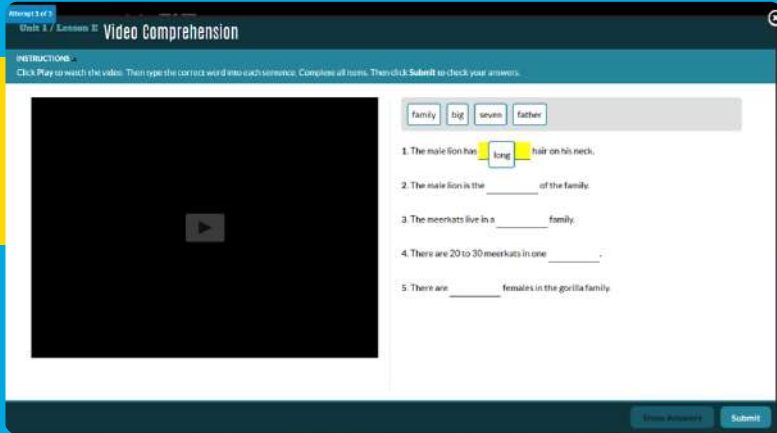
Attempt 1 of 3

Unit 1 / Lesson E Video Comprehension

INSTRUCTIONS

Click Play to watch the video. Then type the correct word into each sentence. Complete all items. Then click Submit to check your answers.

family big seven father

1. The male lion has long hair on his neck.

2. The male lion is the ________ of the family.

3. The meerkats live in a ________ family.

4. There are 20 to 30 meerkats in one ________.

5. There are ________ females in the gorilla family.

Show Answers Submit